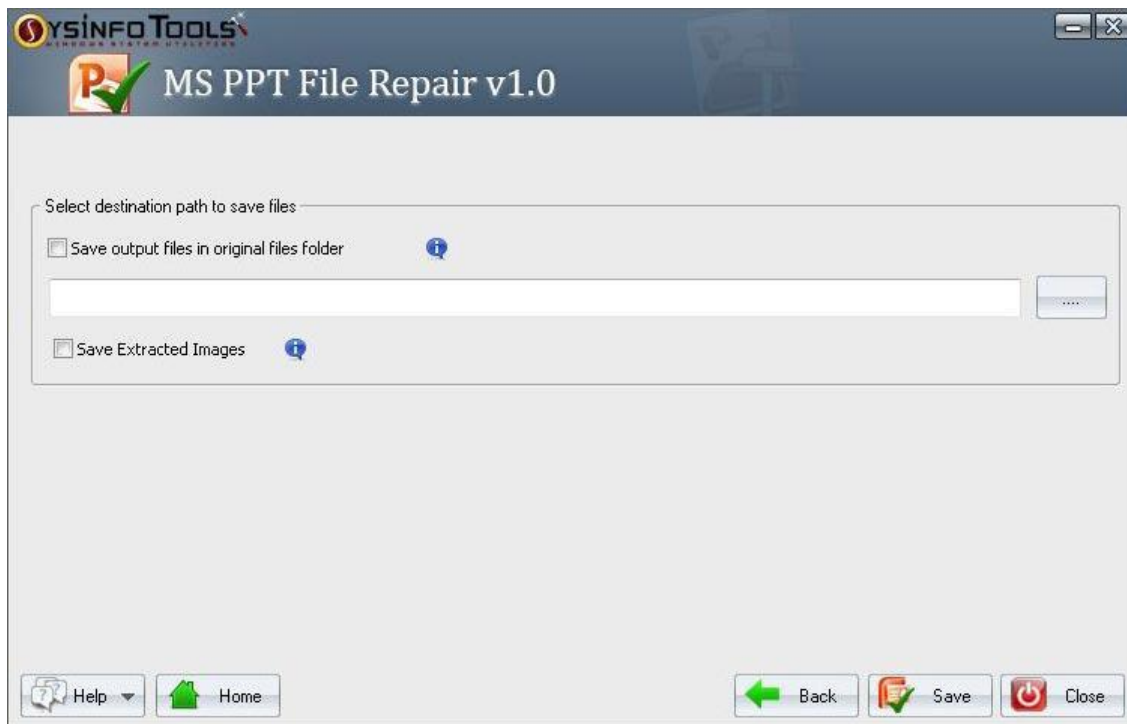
SYSINFO TOOLS
WINDOWS SYSTEM UTILITIES

MS PPT File Repair v1.0

Select destination path to save files

Save output files in original files folder

....

Save Extracted Images

Help

Home

Back

Save

Close